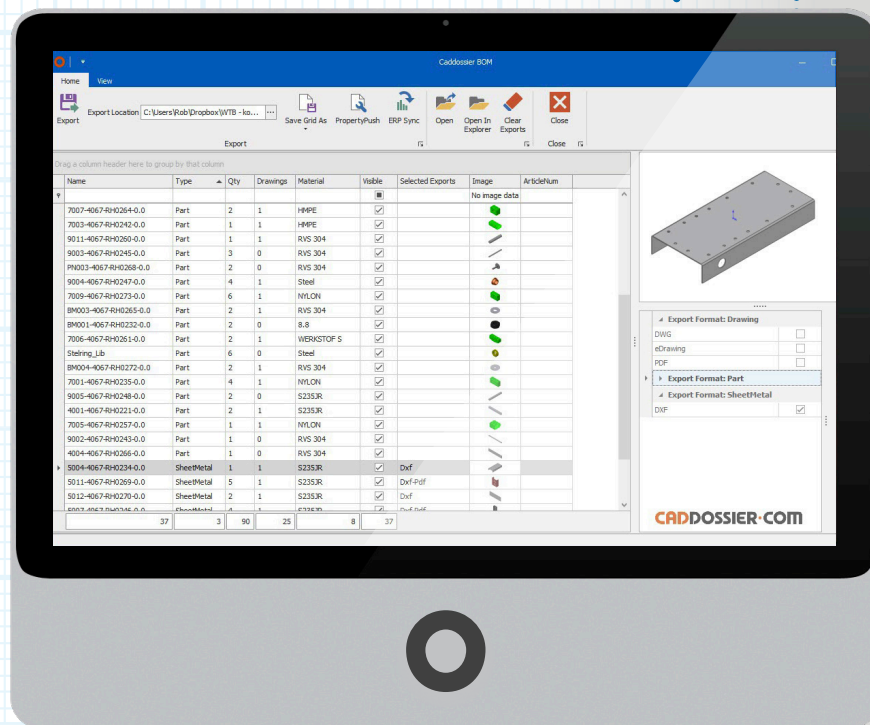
Caddossier BOM

Home View

Export Export Location C:\Users\Rob\Dropbox\WTB - ko... Save Grid As PropertyPush ERP Sync Open Open In Explorer Clear Exports Close

Export Close

Drag a column header here to group by that column

| Name | Type | Qty | Drawings | Material | Visible | Selected Exports | Image | ArticleNum |
|---|---|---|---|---|---|---|---|---|
| | | | | | | | No image data | |
| 7007-4067-RH0264-0.0 | Part | 2 | 1 | HMPE | | | | |
| 7003-4067-RH0242-0.0 | Part | 1 | 1 | HMPE | | | | |
| 9011-4067-RH0260-0.0 | Part | 1 | 1 | RVS 304 | | | | |
| 9003-4067-RH0245-0.0 | Part | 3 | 0 | RVS 304 | | | | |
| PN003-4067-RH0268-0.0 | Part | 2 | 0 | RVS 304 | | | | |
| 9004-4067-RH0247-0.0 | Part | 4 | 1 | Steel | | | | |
| 7009-4067-RH0273-0.0 | Part | 6 | 1 | NYLON | | | | |
| BM003-4067-RH0265-0.0 | Part | 2 | 1 | RVS 304 | | | | |
| BM001-4067-RH0232-0.0 | Part | 2 | 0 | 8.8 | | | | |
| 7006-4067-RH0261-0.0 | Part | 2 | 1 | WERKSTOF S | | | | |
| Stelring_Lib | Part | 6 | 0 | Steel | | | | |
| BM004-4067-RH0272-0.0 | Part | 2 | 1 | RVS 304 | | | | |
| 7001-4067-RH0235-0.0 | Part | 4 | 1 | NYLON | | | | |
| 9005-4067-RH0248-0.0 | Part | 2 | 0 | S235JR | | | | |
| 4001-4067-RH0221-0.0 | Part | 2 | 1 | S235JR | | | | |
| 7005-4067-RH0257-0.0 | Part | 1 | 1 | NYLON | | | | |
| 9002-4067-RH0243-0.0 | Part | 1 | 0 | RVS 304 | | | | |
| 4004-4067-RH0266-0.0 | Part | 1 | 0 | RVS 304 | | | | |
| 5004-4067-RH0234-0.0 | SheetMetal | 1 | 1 | S235JR | | Dxf | | |
| 5011-4067-RH0269-0.0 | SheetMetal | 5 | 1 | S235JR | | Dxf-Pdf | | |
| 5012-4067-RH0270-0.0 | SheetMetal | 2 | 1 | S235JR | | Dxf | | |
| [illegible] | SheetMetal | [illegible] | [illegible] | S235JR | | Dxf-Pdf | | |
| 37 | 3 | 90 | 25 | 8 | 37 | | | |

Export Format: Drawing
DWG
eDrawing
PDF
Export Format: Part
Export Format: SheetMetal
DXF

CADDOSSIER·COM